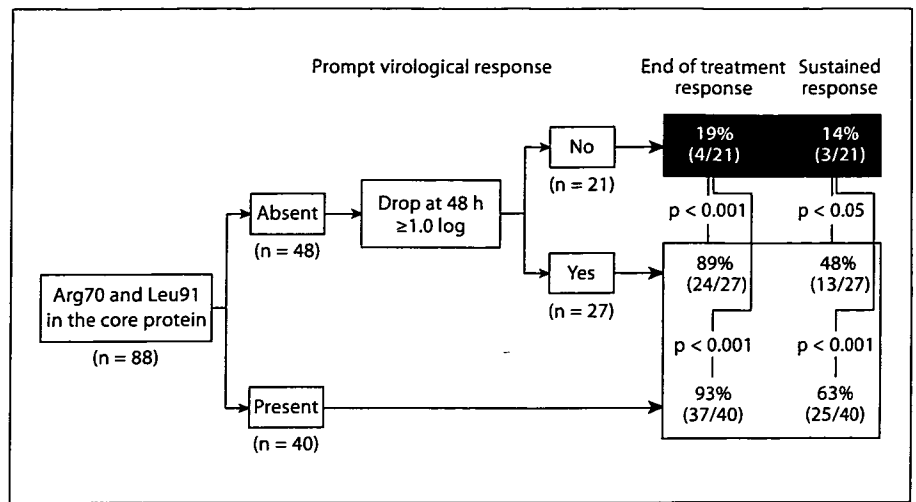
Prompt virological response

End of treatment response

Sustained response

Arg70 and Leu91 in the core protein

(n = 88)

Absent

(n = 48)

Present

(n = 40)

Drop at 48 h ≥1.0 log

No

(n = 21)

Yes

(n = 27)

19%
(4/21)

14%
(3/21)

p < 0.001

p < 0.05

89%
(24/27)

48%
(13/27)

p < 0.001

p < 0.001

93%
(37/40)

63%
(25/40)